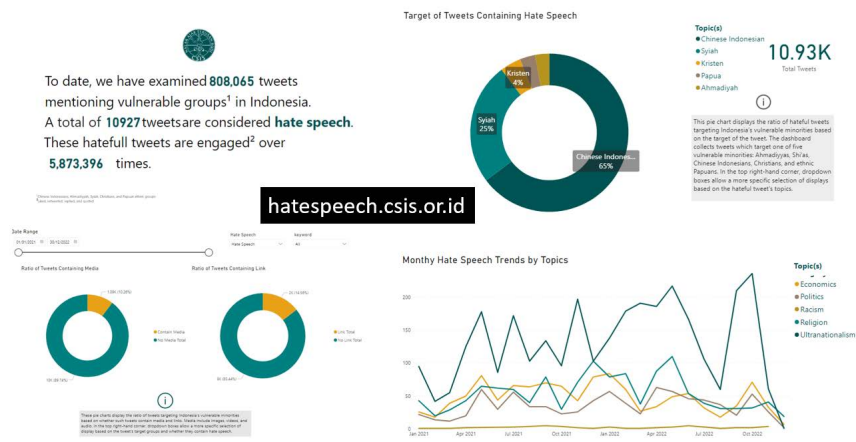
To date, we have examined 808,065 tweets mentioning vulnerable groups¹ in Indonesia. A total of 10927 tweetsare considered hate speech. These hatefull tweets are engaged² over 5,873,396 times.

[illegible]

Target of Tweets Containing Hate Speech

Kristen 4%

Syiah 25%

Chinese Indonesi... 65%

Topic(s)
Chinese Indonesian
Syiah
Kristen
Papua
Ahmadiyah

10.93K
Total Tweets

i

This pie chart displays the ratio of hateful tweets targeting Indonesia's vulnerable minorities based on the target of the tweet. The dashboard collects tweets which target one of five vulnerable minorities: Ahmadiyyas, Shi'as, Chinese Indonesians, Christians, and ethnic Papuans. In the top right-hand corner, dropdown boxes allow a more specific selection of displays based on the hateful tweet's topics.

hatespeech.csis.or.id

Date Range
31/01/2021 | 30/12/2022

Hate Speech
Hate Speech

Keyword
All

Ratio of Tweets Containing Media

Contain Media
No Media Total

Ratio of Tweets Containing Link

Link Total
No Link Total

i

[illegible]

Monthy Hate Speech Trends by Topics

200
150
100
50
0

Jan 2021
Apr 2021
Jul 2021
Oct 2021
Jan 2022
Apr 2022
Jul 2022
Oct 2022

Topic(s)
Economics
Politics
Racism
Religion
Ultranationalism